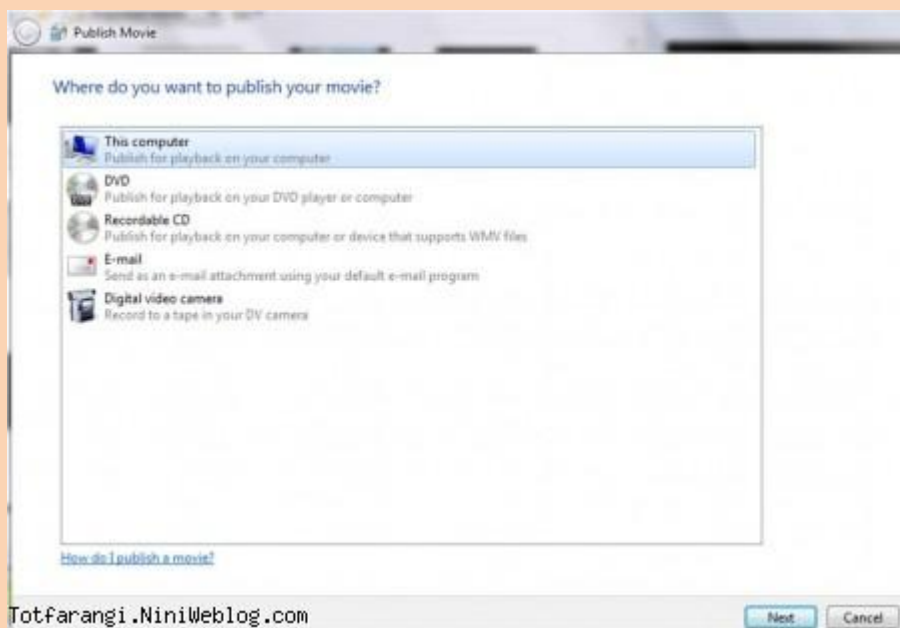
Publish Movie

Where do you want to publish your movie?

This computer
Publish for playback on your computer

DVD
Publish for playback on your DVD player or computer

Recordable CD
Publish for playback on your computer or device that supports WMV files

E-mail
Send as an e-mail attachment using your default e-mail program

Digital video camera
Record to a tape in your DV camera

How do I publish a movie?

Totfarangi.NiniWeblog.com

Next Cancel